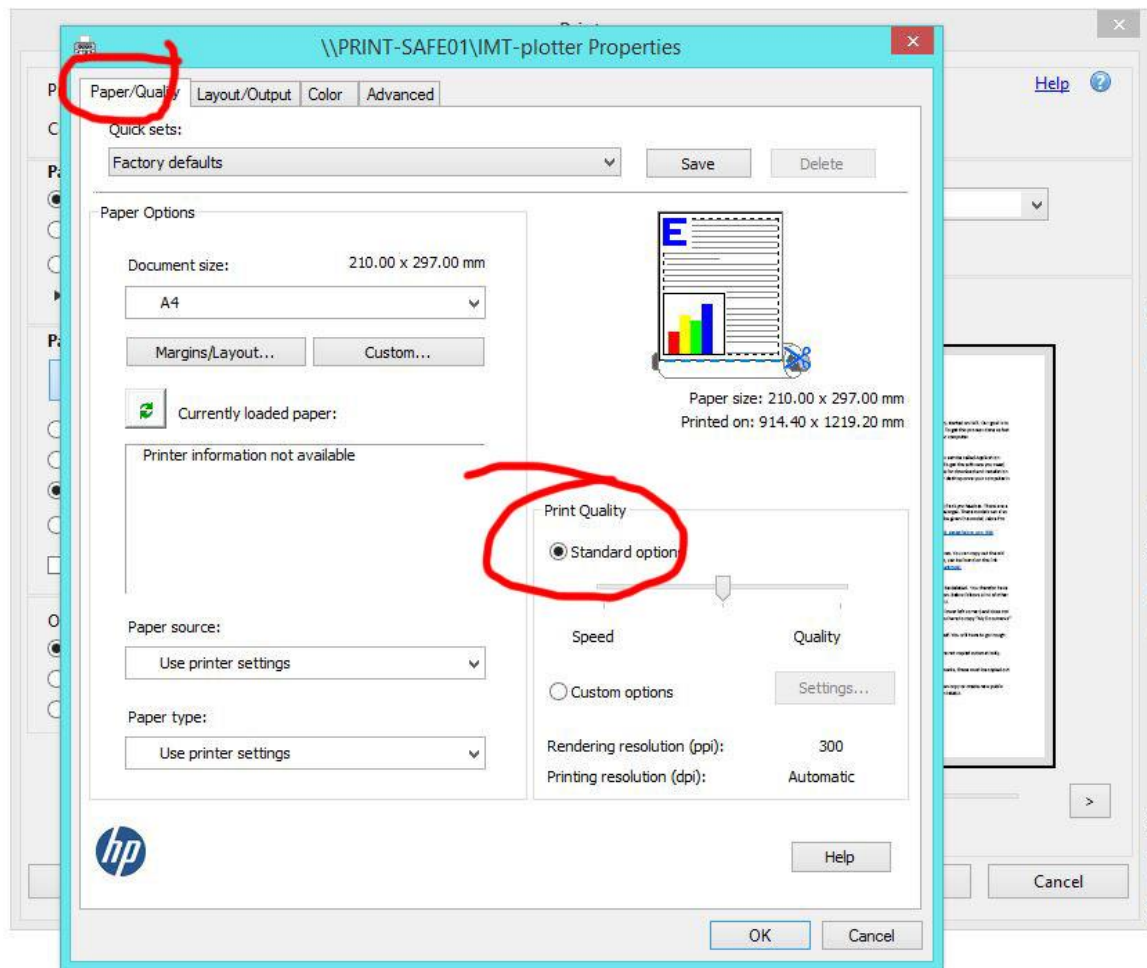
\\PRINT-SAFE01\IMT-plotter Properties

Paper/Quality | Layout/Output | Color | Advanced

Quick sets:
Factory defaults
Save
Delete

Paper Options
Document size: 210.00 x 297.00 mm
A4
Margins/Layout...
Custom...
Currently loaded paper:
Printer information not available

Paper source:
Use printer settings
Paper type:
Use printer settings

Paper size: 210.00 x 297.00 mm
Printed on: 914.40 x 1219.20 mm

Print Quality
Standard options
Speed
Quality
Custom options
Settings...
Rendering resolution (ppi): 300
Printing resolution (dpi): Automatic

Help
OK
Cancel

Help
Cancel